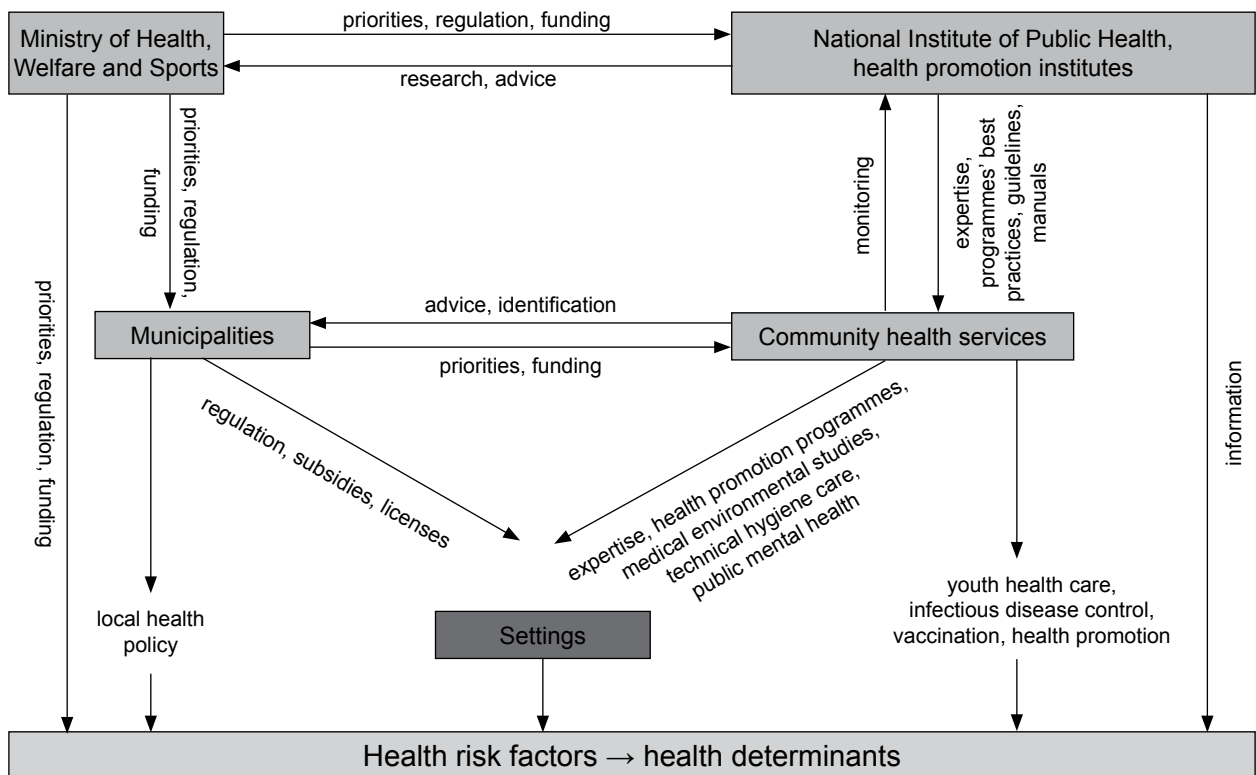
Ministry of Health, Welfare and Sports

priorities, regulation, funding

research, advice

National Institute of Public Health, health promotion institutes

priorities, regulation, funding

monitoring

expertise, programmes' best practices, guidelines, manuals

priorities, regulation, funding

information

advice, identification

Municipalities

Community health services

priorities, funding

regulation, subsidies, licenses

expertise, health promotion programmes, medical environmental studies, technical hygiene care, public mental health

local health policy

Settings

youth health care, infectious disease control, vaccination, health promotion

Health risk factors → health determinants